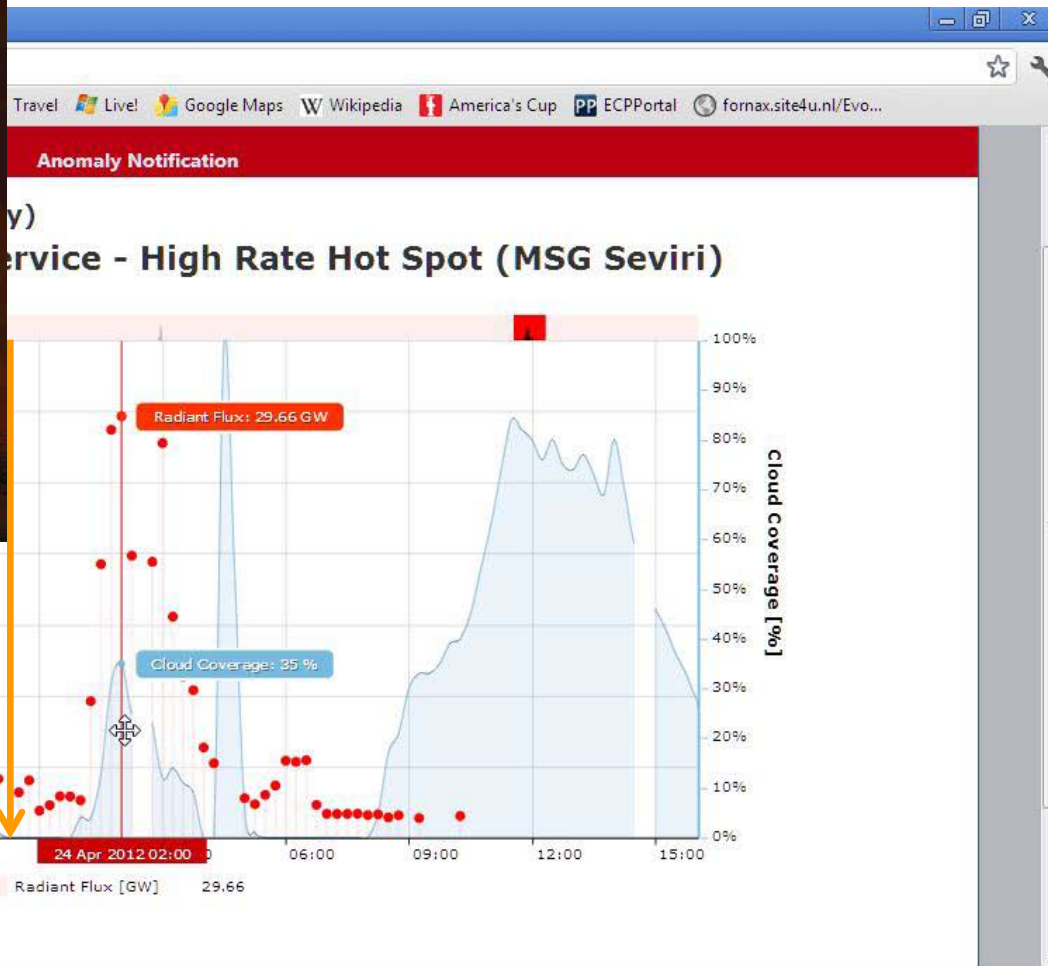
Travel Live! Google Maps Wikipedia America's Cup ECPPortal fornax.site4u.nl/Evo...

Anomaly Notification

y)

ervice - High Rate Hot Spot (MSG Seviri)

Radiant Flux: 29.66 GW

Cloud Coverage: 35 %

100%
90%
80%
70%
60%
50%
40%
30%
20%
10%
0%

Cloud Coverage [%]

24 Apr 2012 02:00 0 06:00 09:00 12:00 15:00

Radiant Flux [GW] 29.66